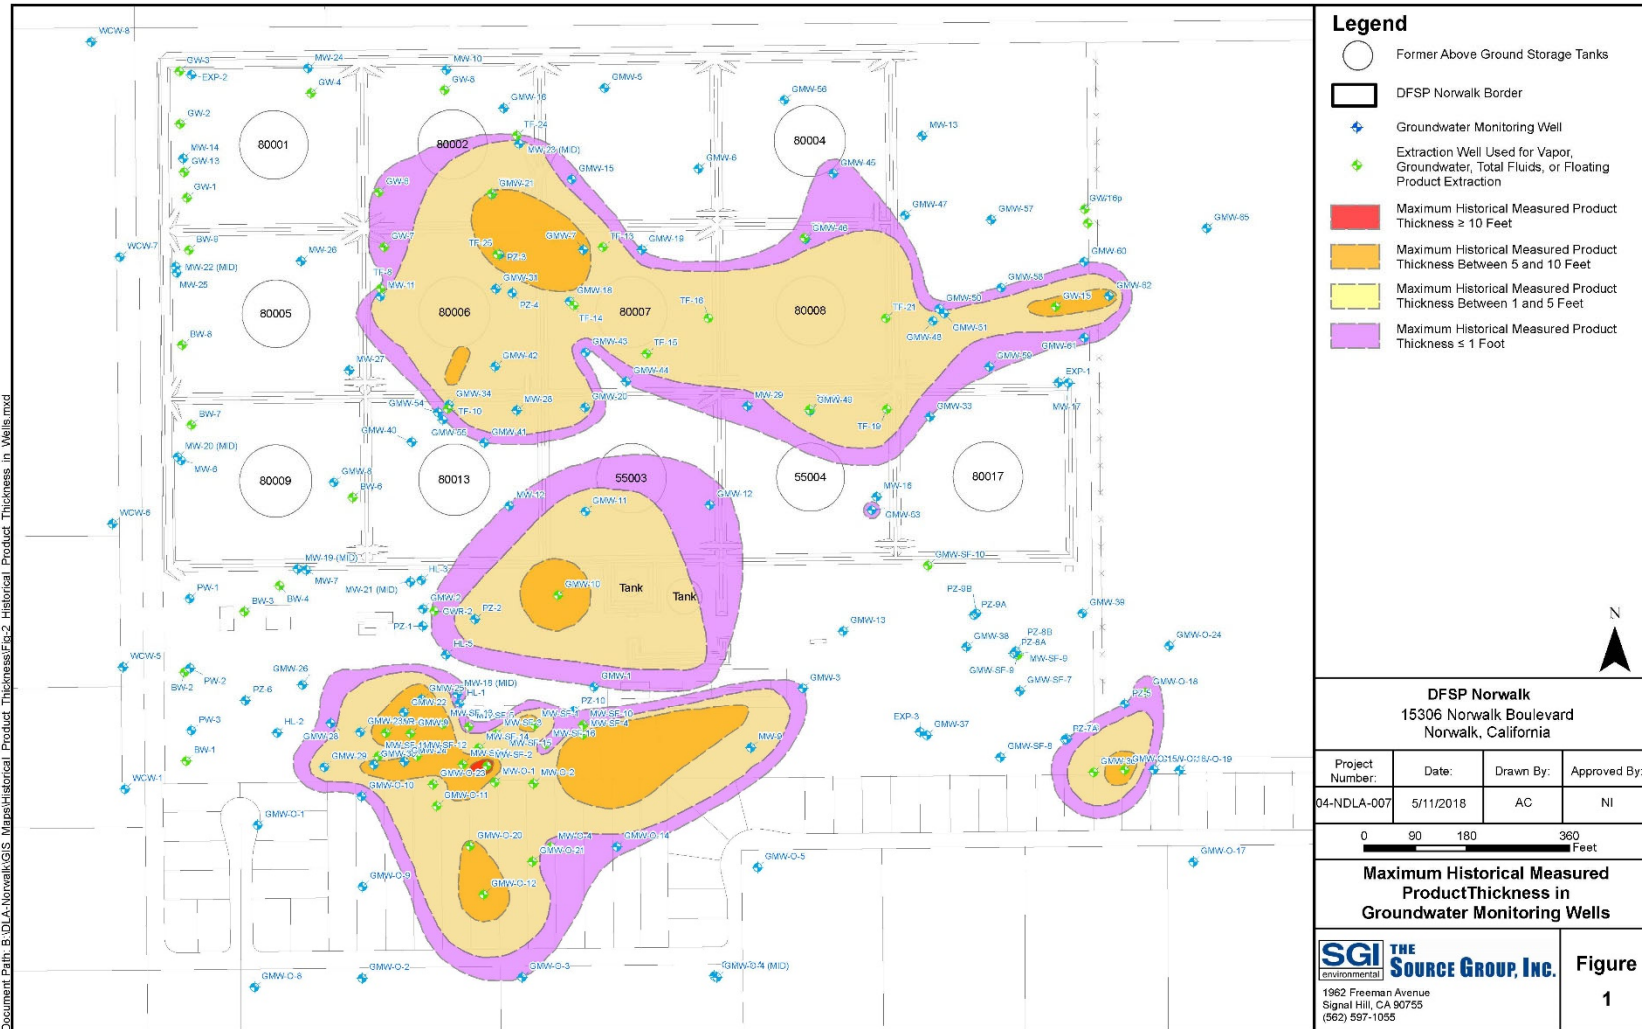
Legend

Former Above Ground Storage Tanks

DFSP Norwalk Border

Groundwater Monitoring Well

Extraction Well Used for Vapor, Groundwater, Total Fluids, or Floating Product Extraction

Maximum Historical Measured Product Thickness ≥ 10 Feet

Maximum Historical Measured Product Thickness Between 5 and 10 Feet

Maximum Historical Measured Product Thickness Between 1 and 5 Feet

Maximum Historical Measured Product Thickness ≤ 1 Foot

N

DFSP Norwalk
15306 Norwalk Boulevard
Norwalk, California

| Project Number: | Date: | Drawn By: | Approved By: |
|---|---|---|---|
| 04-NDLA-007 | 5/11/2018 | AC | NI |

0 90 180 360 Feet

Maximum Historical Measured ProductThickness in Groundwater Monitoring Wells

SGI environmental THE SOURCE GROUP, INC.
1962 Freeman Avenue
Signal Hill, CA 90755
(562) 597-1055

Figure 1

80001 80002 80004 80005 80006 80007 80008 80009 80013 55003 55004 80017 Tank Tank

WCW-8 GW-3 EXP-2 MW-24 GW-4 MW-10 GW-8 GMW-5 GMW-16 GMW-56 GW-2 TF-24 MW-13 MW-14 GW-13 MW-23 (MID) GMW-6 GMW-45 GMW-15 GW-1 GW-3 GMW-21 GMW-47 GMW-57 GW-16p GMW-65 BW-9 GW-7 GMW-7 TF-13 GMW-19 GMW-46 WCW-7 MW-26 TF-25 PZ-3 GMW-60 MW-22 (MID) TF-8 GMW-31 GMW-58 MW-25 MW-11 GMW-18 TF-16 GMW-50 GMW-15 GMW-62 PZ-4 TF-21 BW-8 TF-14 GMW-31 GMW-43 TF-15 GMW-49 GMW-61 MW-27 GMW-42 GMW-59 GMW-44 EXP-1 GMW-34 MW-29 BW-7 GMW-54 TF-10 MW-28 GMW-20 GMW-48 GMW-33 MW-17 GMW-55 TF-19 GMW-40 GMW-41 MW-20 (MID) MW-6 GMW-8 BW-6 MW-16 WCW-6 MW-12 GMW-11 GMW-12 GMW-63 GMW-SF-10 MW-19 (MID) HL-3 GMW-10 PW-1 MW-7 MW-21 (MID) GMW-2 PZ-8B BW-3 BW-4 CWR-2 PZ-2 PZ-9A GMW-39 PZ-1 GMW-13 GMW-38 PZ-8C GMW-O-24 HL-5 PZ-8A WCW-5 GMW-SF-9 GMW-SF-8 GMW-26 GMW-1 GMW-3 GMW-SF-7 PW-2 MW-18 (MID) GMW-O-18 BW-2 PZ-6 GMW-22 HL-1 PZ-10 PZ-5 PW-3 HL-2 EXP-3 GMW-37 GMW-23 GMW-9 MW-SF-10 PZ-7A GMW-28 MW-SF-14 MW-9 GMW-SF-6 BW-1 GMW-29 MW-SF-2 GMW-O-19 WCW-1 GMW-O-10 GMW-O-23 MW-O-1 MW-O-2 GMW-O-11 GMW-O-1 GMW-O-20 MW-O-4 GMW-O-14 GMW-O-21 GMW-O-5 GMW-O-17 GMW-O-9 GMW-O-12 GMW-O-8 GMW-O-2 GMW-O-3 GMW-O-4 (MID)

Document Path: B:\DLA-Norwalk\GIS_Maps\Historical Product Thickness\Fig-2 Historical Product Thickness in Wells.mxd